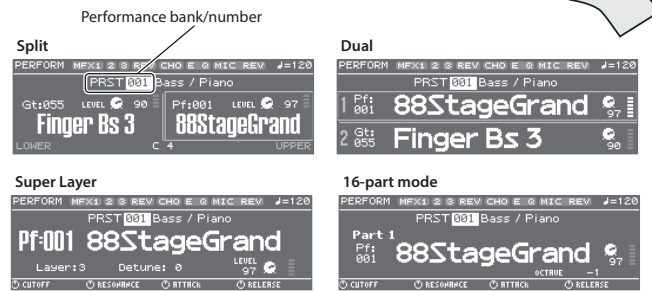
Performance bank/number

Split

PERFORM MFX1 2 3 REV CHO E Q MIC REV ♩=120
PRST 001 Bass / Piano
Gt:055 LEVEL 90
Finger Bs 3
Pf:001 LEVEL 97
88StageGrand
LOWER C 4 UPPER

Dual

PERFORM MFX1 2 3 REV CHO E Q MIC REV ♩=120
PRST 001 Bass / Piano
1 Pf: 001 88StageGrand 97
2 Gt: 055 Finger Bs 3 90

Super Layer

PERFORM MFX1 2 3 REV CHO E Q MIC REV ♩=120
PRST 001 Bass / Piano
Pf:001 88StageGrand
Layer:3 Detune: 0 LEVEL 97
CUTOFF RESONANCE ATTACK RELEASE

16-part mode

PERFORM MFX1 2 3 REV CHO E Q MIC REV ♩=120
PRST 001 Bass / Piano
Part 1
Pf: 001 88StageGrand 97
OCTAVE -1
CUTOFF RESONANCE ATTACK RELEASE